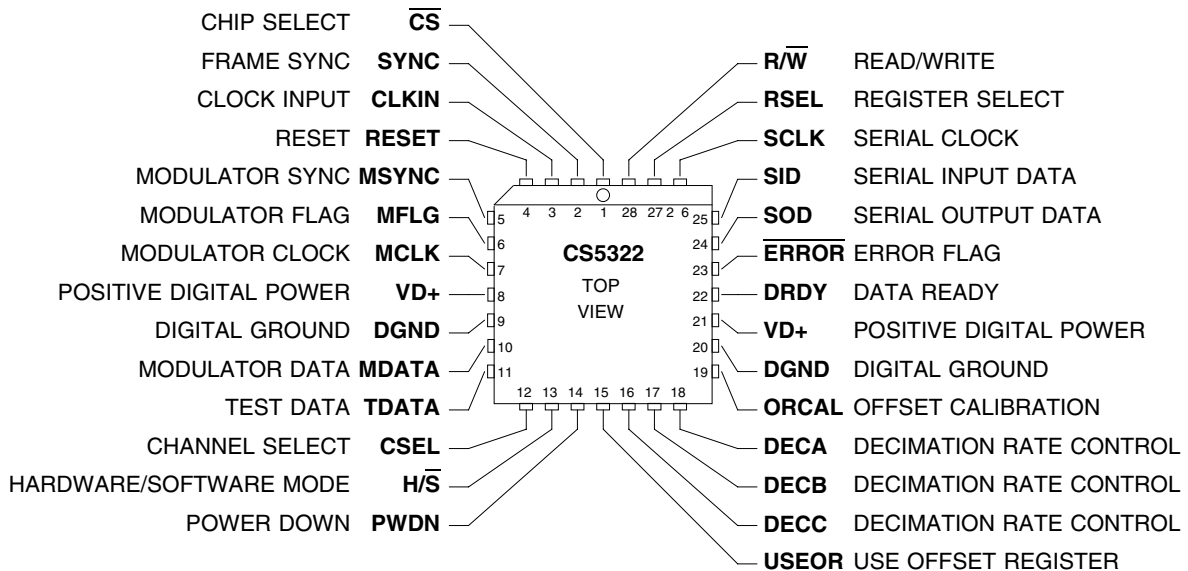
CHIP SELECT $\overline{\textbf{CS}}$

FRAME SYNC **SYNC**

CLOCK INPUT **CLKIN**

RESET **RESET**

MODULATOR SYNC **MSYNC**

MODULATOR FLAG **MFLG**

MODULATOR CLOCK **MCLK**

POSITIVE DIGITAL POWER **VD+**

DIGITAL GROUND **DGND**

MODULATOR DATA **MDATA**

TEST DATA **TDATA**

CHANNEL SELECT **CSEL**

HARDWARE/SOFTWARE MODE **H/$\overline{\textbf{S}}$**

POWER DOWN **PWDN**

4 3 2 1 28 27 26

5 6 7 8 9 10 11

CS5322

TOP VIEW

25 24 23 22 21 20 19

12 13 14 15 16 17 18

**R/$\overline{\textbf{W}}$** READ/WRITE

**RSEL** REGISTER SELECT

**SCLK** SERIAL CLOCK

**SID** SERIAL INPUT DATA

**SOD** SERIAL OUTPUT DATA

$\overline{\textbf{ERROR}}$ ERROR FLAG

**DRDY** DATA READY

**VD+** POSITIVE DIGITAL POWER

**DGND** DIGITAL GROUND

**ORCAL** OFFSET CALIBRATION

**DECA** DECIMATION RATE CONTROL

**DECB** DECIMATION RATE CONTROL

**DECC** DECIMATION RATE CONTROL

**USEOR** USE OFFSET REGISTER